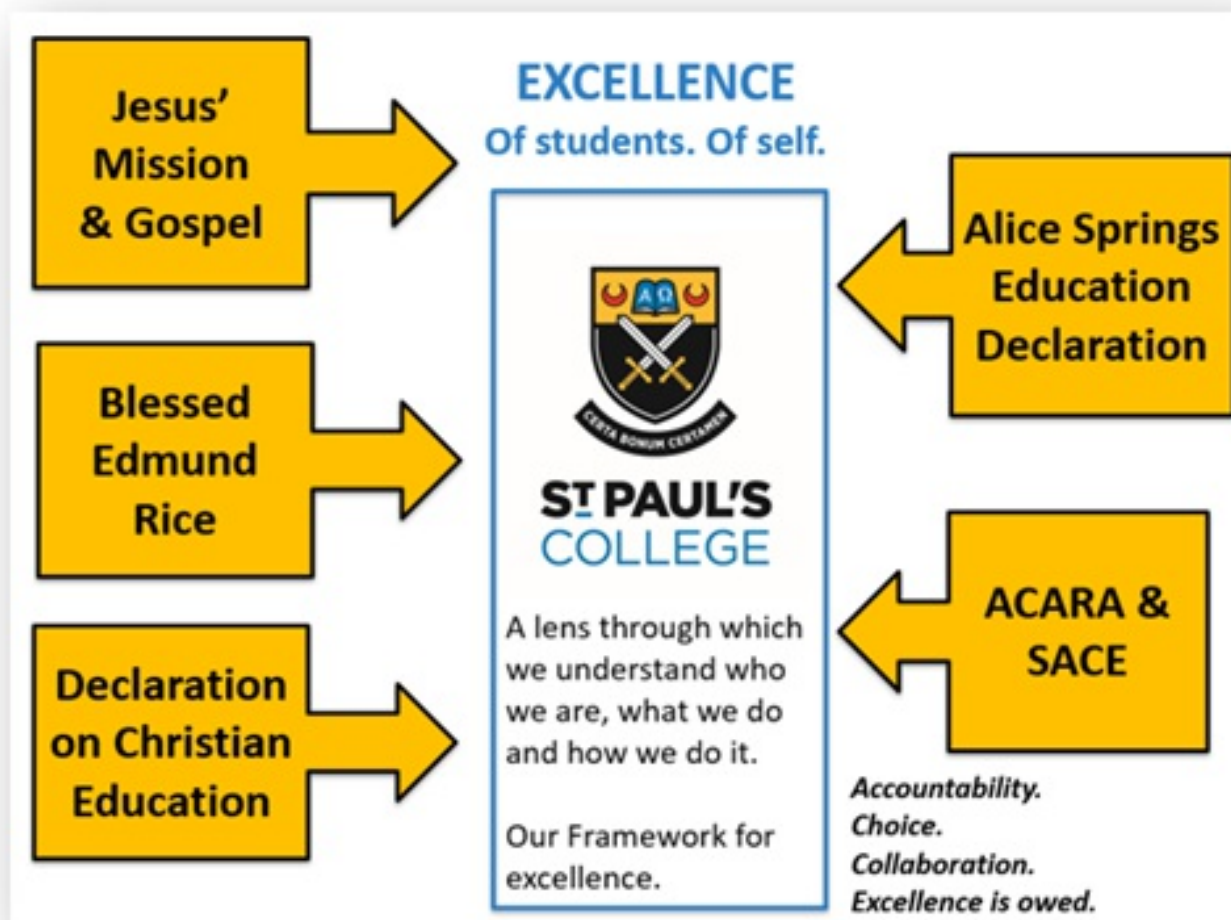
EXCELLENCE
Of students. Of self.

Jesus' Mission & Gospel

Blessed Edmund Rice

Declaration on Christian Education

AΩ

CERTA BONUM CERTAMEN

ST PAUL'S COLLEGE

A lens through which we understand who we are, what we do and how we do it.

Our Framework for excellence.

Alice Springs Education Declaration

ACARA & SACE

*Accountability.*
*Choice.*
*Collaboration.*
*Excellence is owed.*